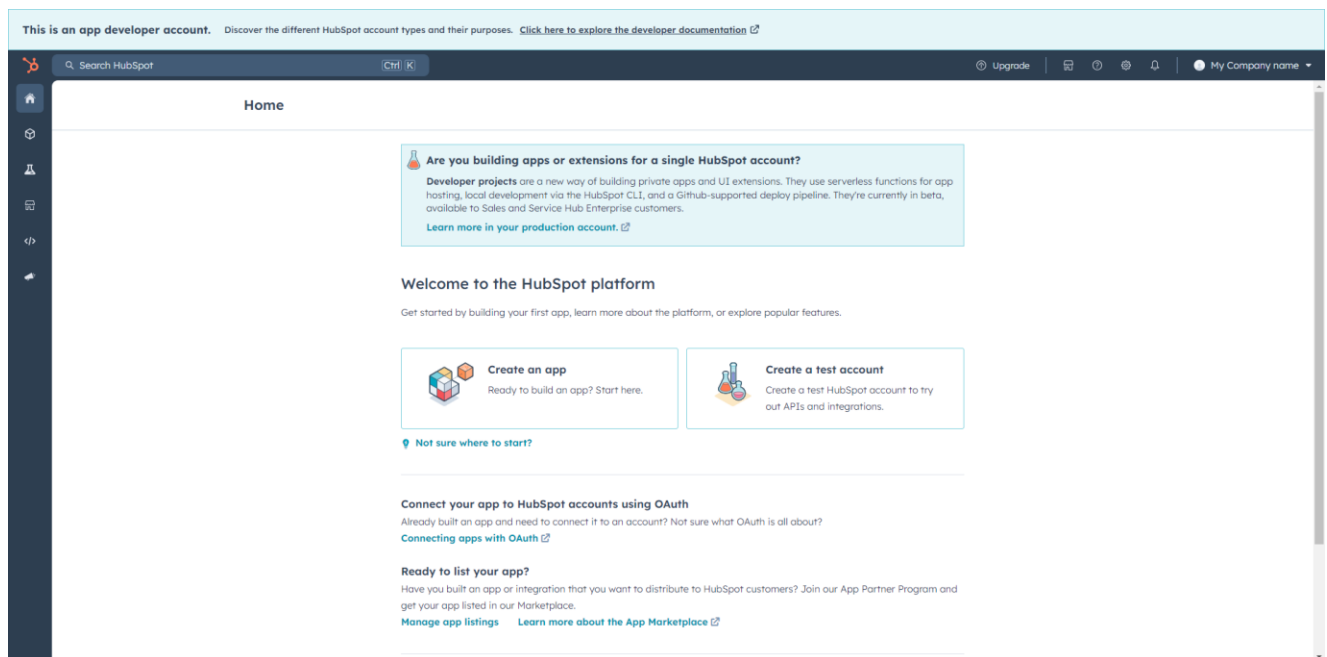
This is an app developer account. Discover the different HubSpot account types and their purposes. Click here to explore the developer documentation

Search HubSpot Ctrl K

Upgrade

My Company name

Home

Are you building apps or extensions for a single HubSpot account?

Developer projects are a new way of building private apps and UI extensions. They use serverless functions for app hosting, local development via the HubSpot CLI, and a Github-supported deploy pipeline. They're currently in beta, available to Sales and Service Hub Enterprise customers.

Learn more in your production account.

Welcome to the HubSpot platform

Get started by building your first app, learn more about the platform, or explore popular features.

Create an app
Ready to build an app? Start here.

Create a test account
Create a test HubSpot account to try out APIs and integrations.

Not sure where to start?

Connect your app to HubSpot accounts using OAuth
Already built an app and need to connect it to an account? Not sure what OAuth is all about?
Connecting apps with OAuth

Ready to list your app?
Have you built an app or integration that you want to distribute to HubSpot customers? Join our App Partner Program and get your app listed in our Marketplace.
Manage app listings Learn more about the App Marketplace